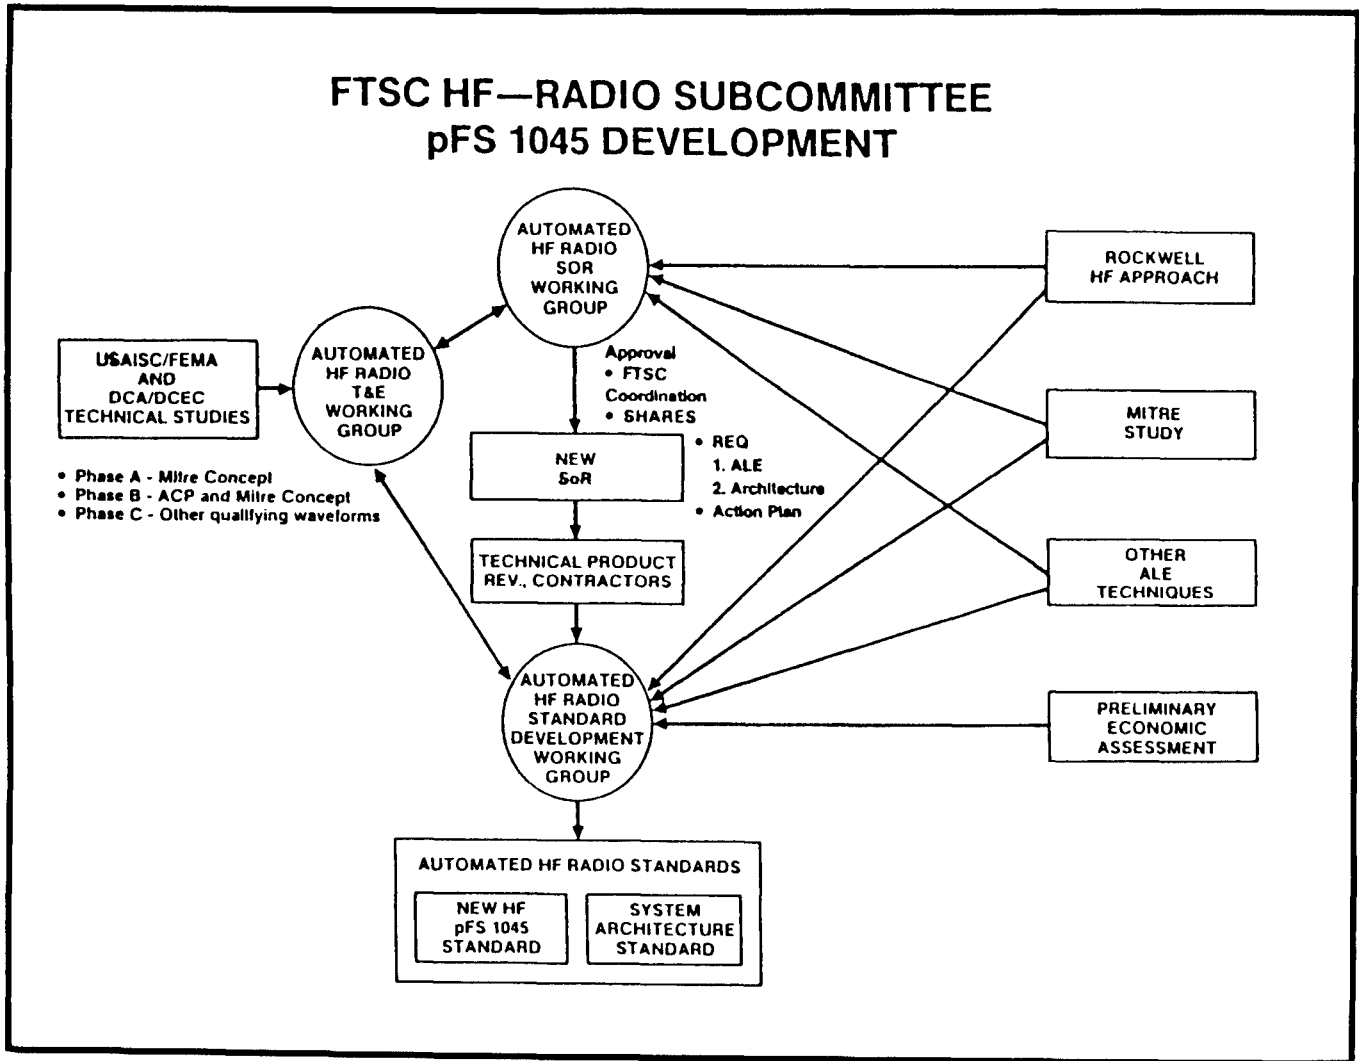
FTSC HF—RADIO SUBCOMMITTEE
pFS 1045 DEVELOPMENT

AUTOMATED HF RADIO SOR WORKING GROUP

ROCKWELL HF APPROACH

USAISC/FEMA AND DCA/DCEC TECHNICAL STUDIES

AUTOMATED HF RADIO T&E WORKING GROUP

Approval
• FTSC Coordination
• SHARES

MITRE STUDY

NEW SoR

• REQ
1. ALE
2. Architecture
• Action Plan

• Phase A - Mitre Concept
• Phase B - ACP and Mitre Concept
• Phase C - Other qualifying waveforms

TECHNICAL PRODUCT REV., CONTRACTORS

OTHER ALE TECHNIQUES

AUTOMATED HF RADIO STANDARD DEVELOPMENT WORKING GROUP

PRELIMINARY ECONOMIC ASSESSMENT

AUTOMATED HF RADIO STANDARDS

NEW HF pFS 1045 STANDARD

SYSTEM ARCHITECTURE STANDARD